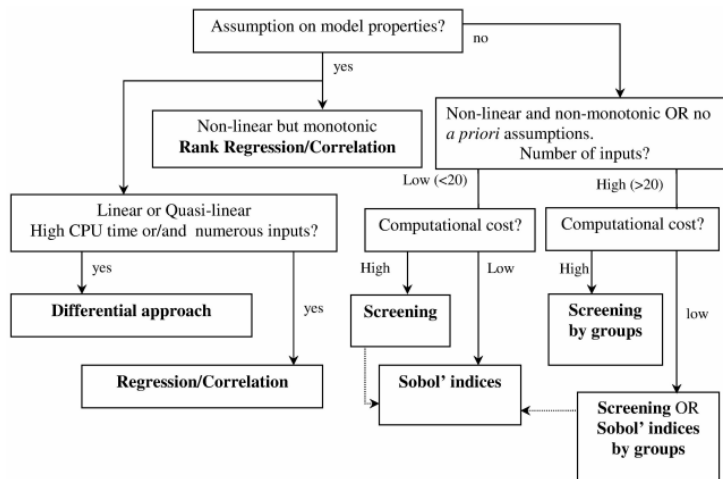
Assumption on model properties?

no

yes

Non-linear but monotonic
**Rank Regression/Correlation**

Non-linear and non-monotonic OR no *a priori* assumptions.
Number of inputs?

Low (<20)

High (>20)

Linear or Quasi-linear
High CPU time or/and numerous inputs?

Computational cost?

Computational cost?

yes

High

Low

High

**Differential approach**

yes

**Screening**

**Screening by groups**

low

**Regression/Correlation**

**Sobol' indices**

**Screening** OR
**Sobol' indices by groups**